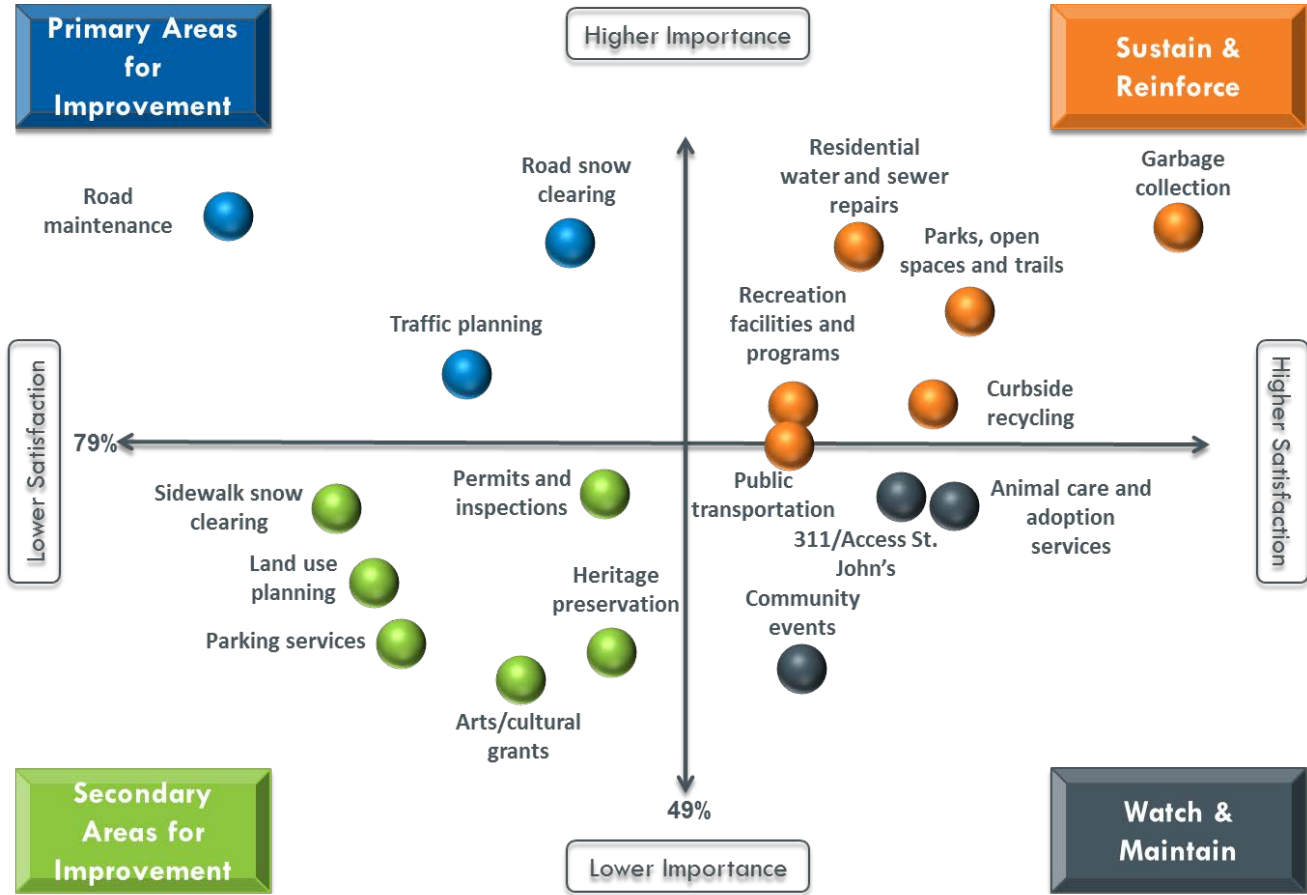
Primary Areas for Improvement

Higher Importance

Sustain & Reinforce

Road maintenance

Road snow clearing

Residential water and sewer repairs

Garbage collection

Parks, open spaces and trails

Traffic planning

Recreation facilities and programs

Curbside recycling

Lower Satisfaction

79%

Higher Satisfaction

Sidewalk snow clearing

Permits and inspections

Public transportation

Animal care and adoption services

311/Access St. John's

Land use planning

Heritage preservation

Community events

Parking services

Arts/cultural grants

49%

Secondary Areas for Improvement

Lower Importance

Watch & Maintain